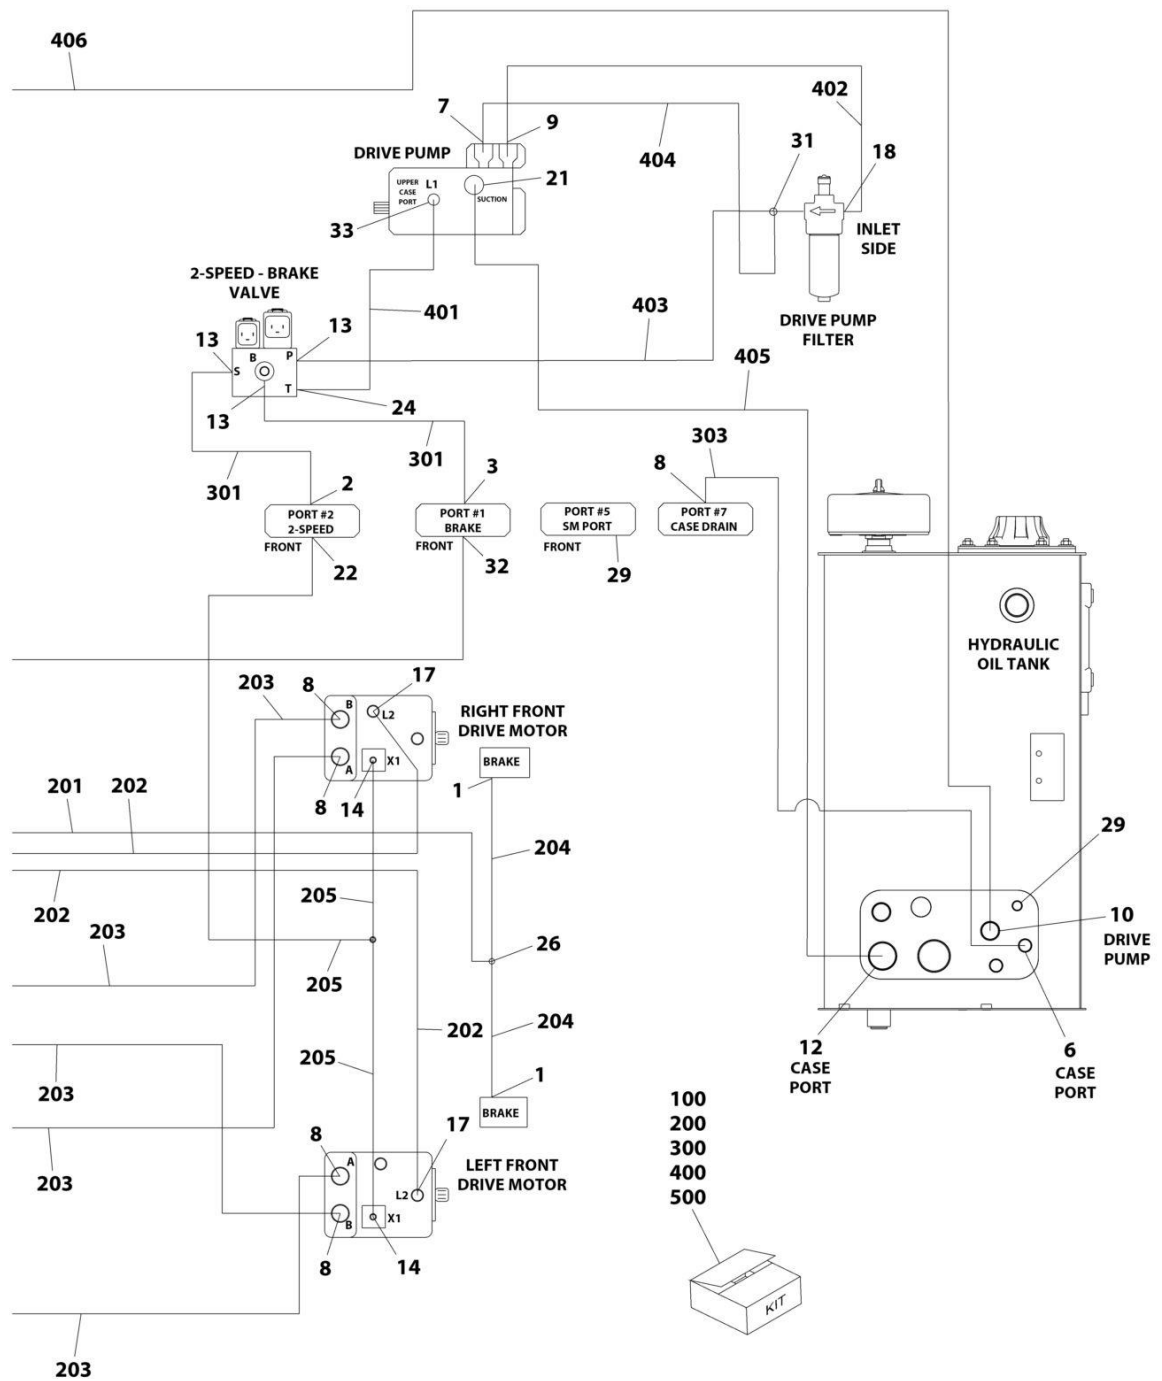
406

7
9
402
DRIVE PUMP
404
31
18
UPPER CASE PORT
L1
21
SUCTION
33
INLET SIDE

2-SPEED - BRAKE VALVE
401
403
DRIVE PUMP FILTER
13
13
B
P
S
T
405
13
24
301
303
3
8
301
2
PORT #2 2-SPEED
PORT #1 BRAKE
PORT #5 SM PORT
PORT #7 CASE DRAIN
FRONT
FRONT
FRONT
22
32
29

HYDRAULIC OIL TANK

203
8
17
B
L2
RIGHT FRONT DRIVE MOTOR
BRAKE
A
X1
1
8
14
201
202
204
29
202
205
10
DRIVE PUMP
203
26
205
204
202
12
CASE PORT
6
CASE PORT
205
1
203
BRAKE
100
200
300
400
500
17
8
A
LEFT FRONT DRIVE MOTOR
203
L2
B
X1
8
14
KIT
203